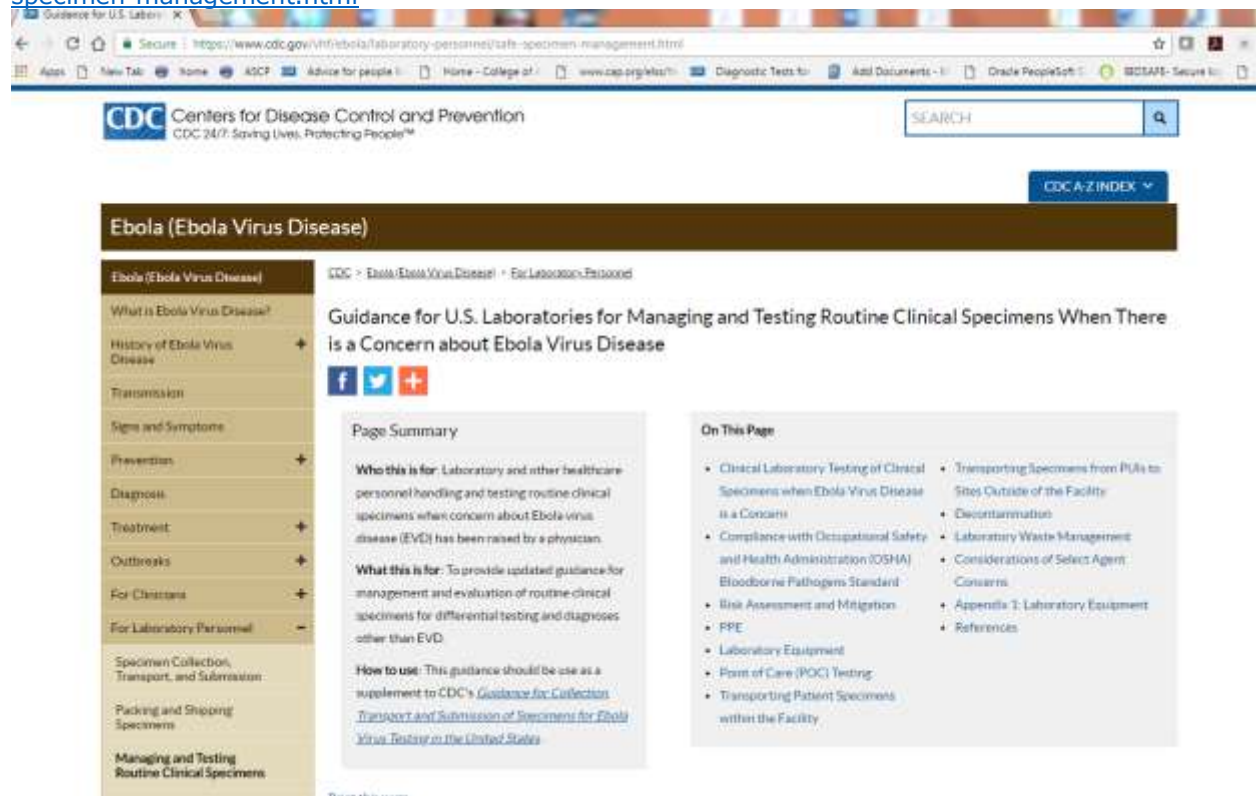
specimen-management.html

Guidance for U.S. Labor ×

Secure | https://www.cdc.gov/vhf/ebola/laboratory-personnel/safe-specimen-management.html

Apps New Tab Home ASCP Advice for people Home - College of www.cap.org/apps/ Diagnostic Tests for Add Documents Oracle PeopleSoft BIOSAFE- Secure

CDC Centers for Disease Control and Prevention
CDC 24/7: Saving Lives, Protecting People™

SEARCH

CDC A-Z INDEX

Ebola (Ebola Virus Disease)

Ebola (Ebola Virus Disease)
What is Ebola Virus Disease?
History of Ebola Virus Disease +
Transmission
Signs and Symptoms
Prevention +
Diagnosis
Treatment +
Outbreaks +
For Clinicians +
For Laboratory Personnel −
Specimen Collection, Transport, and Submission
Packing and Shipping Specimens
Managing and Testing Routine Clinical Specimens

CDC > Ebola (Ebola Virus Disease) > For Laboratory Personnel

Guidance for U.S. Laboratories for Managing and Testing Routine Clinical Specimens When There is a Concern about Ebola Virus Disease

Page Summary

Who this is for: Laboratory and other healthcare personnel handling and testing routine clinical specimens when concern about Ebola virus disease (EVD) has been raised by a physician.

What this is for: To provide updated guidance for management and evaluation of routine clinical specimens for differential testing and diagnoses other than EVD.

How to use: This guidance should be use as a supplement to CDC's Guidance for Collection Transport and Submission of Specimens for Ebola Virus Testing in the United States

On This Page

- Clinical Laboratory Testing of Clinical Specimens when Ebola Virus Disease is a Concern
- Compliance with Occupational Safety and Health Administration (OSHA) Bloodborne Pathogens Standard
- Risk Assessment and Mitigation
- PPE
- Laboratory Equipment
- Point of Care (POC) Testing
- Transporting Patient Specimens within the Facility
- Transporting Specimens from PUIs to Sites Outside of the Facility
- Decontamination
- Laboratory Waste Management
- Considerations of Select Agent Concerns
- Appendix 1: Laboratory Equipment
- References

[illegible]